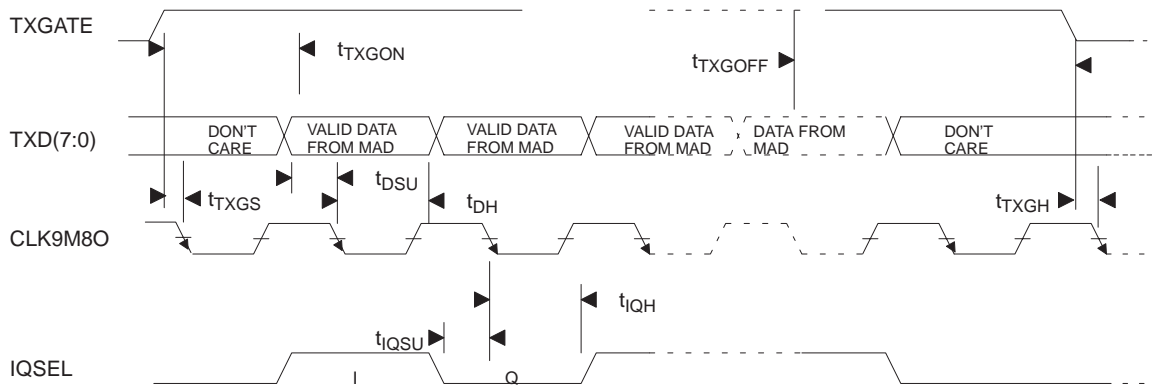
TXGATE

$t_{TXGON}$

$t_{TXGOFF}$

TXD(7:0)

DON'T CARE

VALID DATA FROM MAD

VALID DATA FROM MAD

VALID DATA FROM MAD

DATA FROM MAD

DON'T CARE

$t_{TXGS}$

$t_{DSU}$

$t_{DH}$

$t_{TXGH}$

CLK9M8O

$t_{IQH}$

$t_{IQSU}$

IQSEL

I

Q